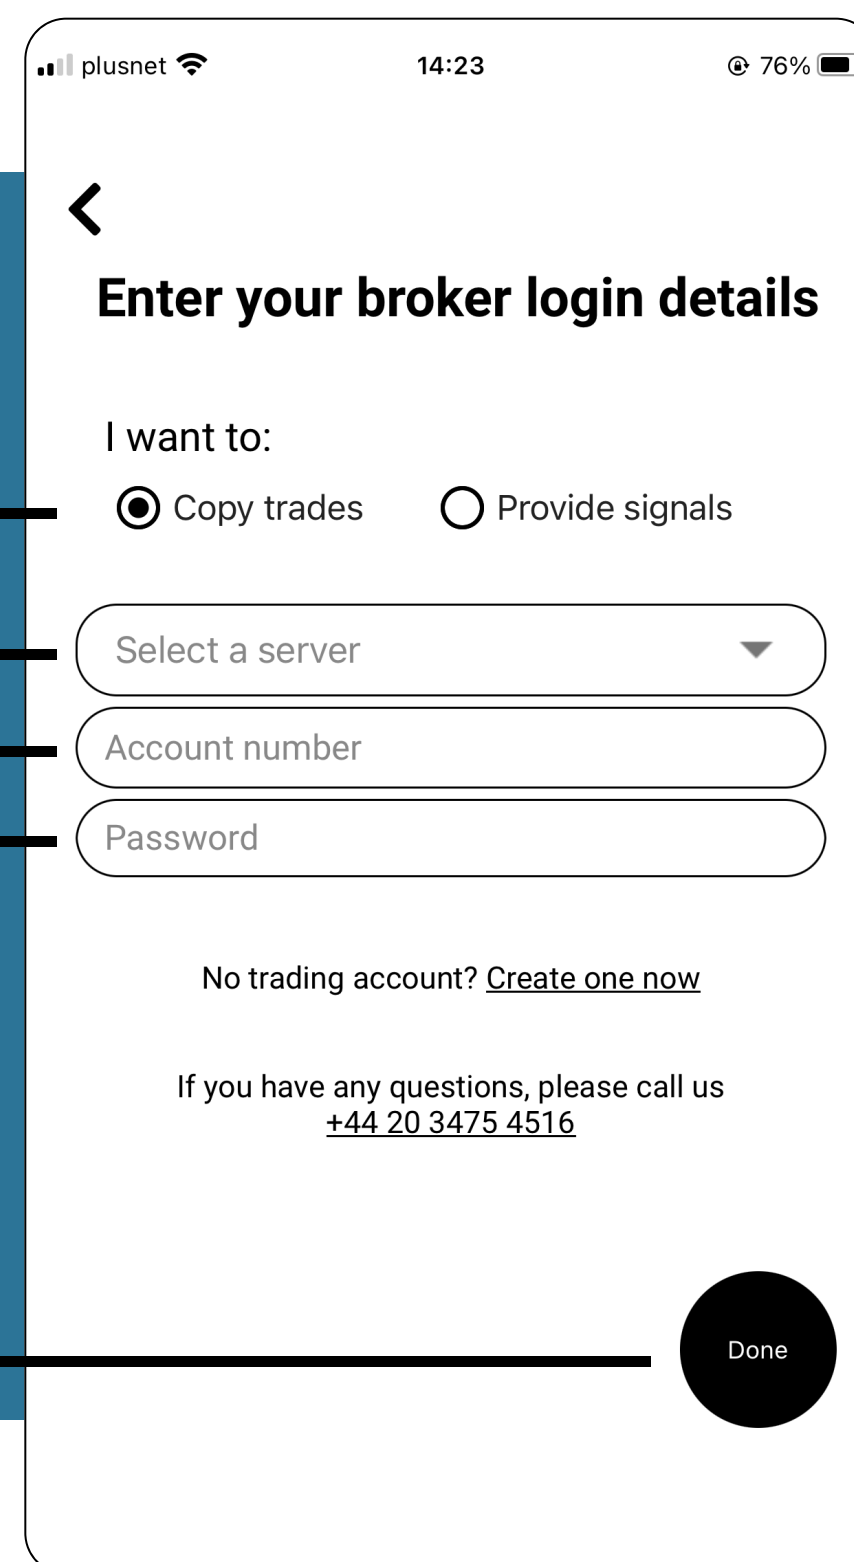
plusnet 14:23 76%

Enter your broker login details

I want to:

Copy trades Provide signals

Select a server

Account number

Password

No trading account? Create one now

If you have any questions, please call us +44 20 3475 4516

Done